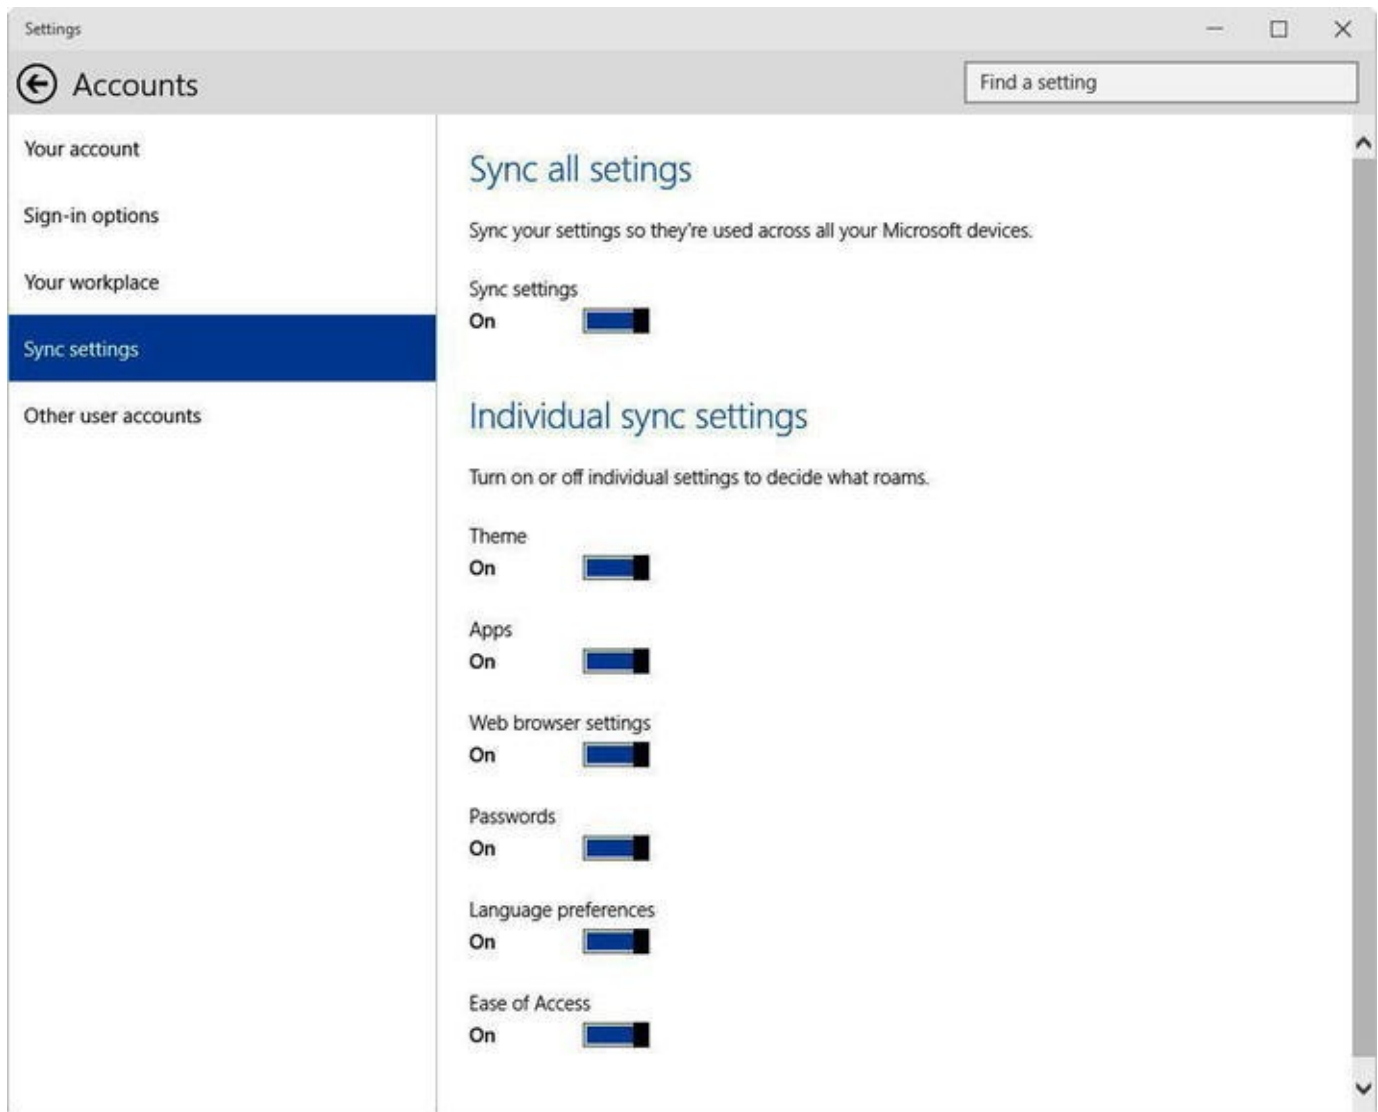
Settings

Accounts

Find a setting

Your account

Sign-in options

Your workplace

Sync settings

Other user accounts

Sync all setings

Sync your settings so they're used across all your Microsoft devices.

Sync settings
On

Individual sync settings

Turn on or off individual settings to decide what roams.

Theme
On

Apps
On

Web browser settings
On

Passwords
On

Language preferences
On

Ease of Access
On